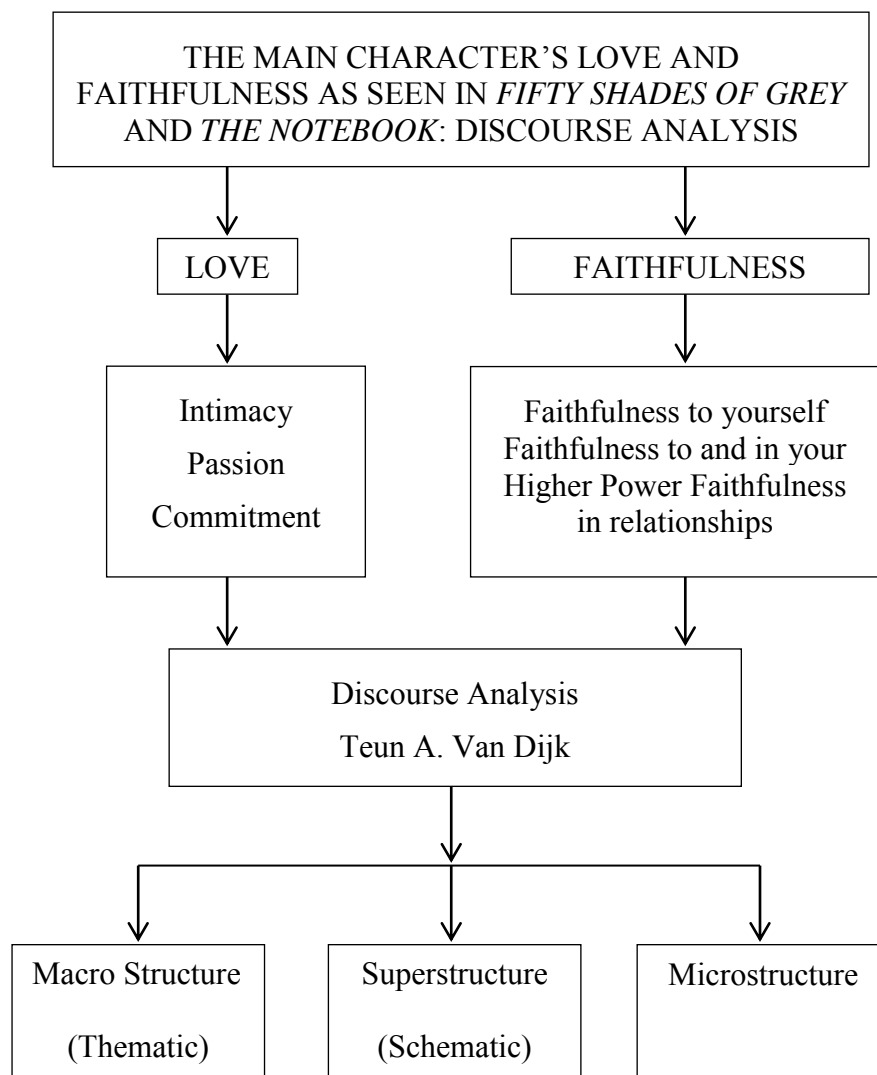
THE MAIN CHARACTER'S LOVE AND FAITHFULNESS AS SEEN IN *FIFTY SHADES OF GREY* AND *THE NOTEBOOK*: DISCOURSE ANALYSIS

LOVE

FAITHFULNESS

Intimacy
Passion
Commitment

Faithfulness to yourself
Faithfulness to and in your Higher Power Faithfulness in relationships

Discourse Analysis
Teun A. Van Dijk

Macro Structure
(Thematic)

Superstructure
(Schematic)

Microstructure